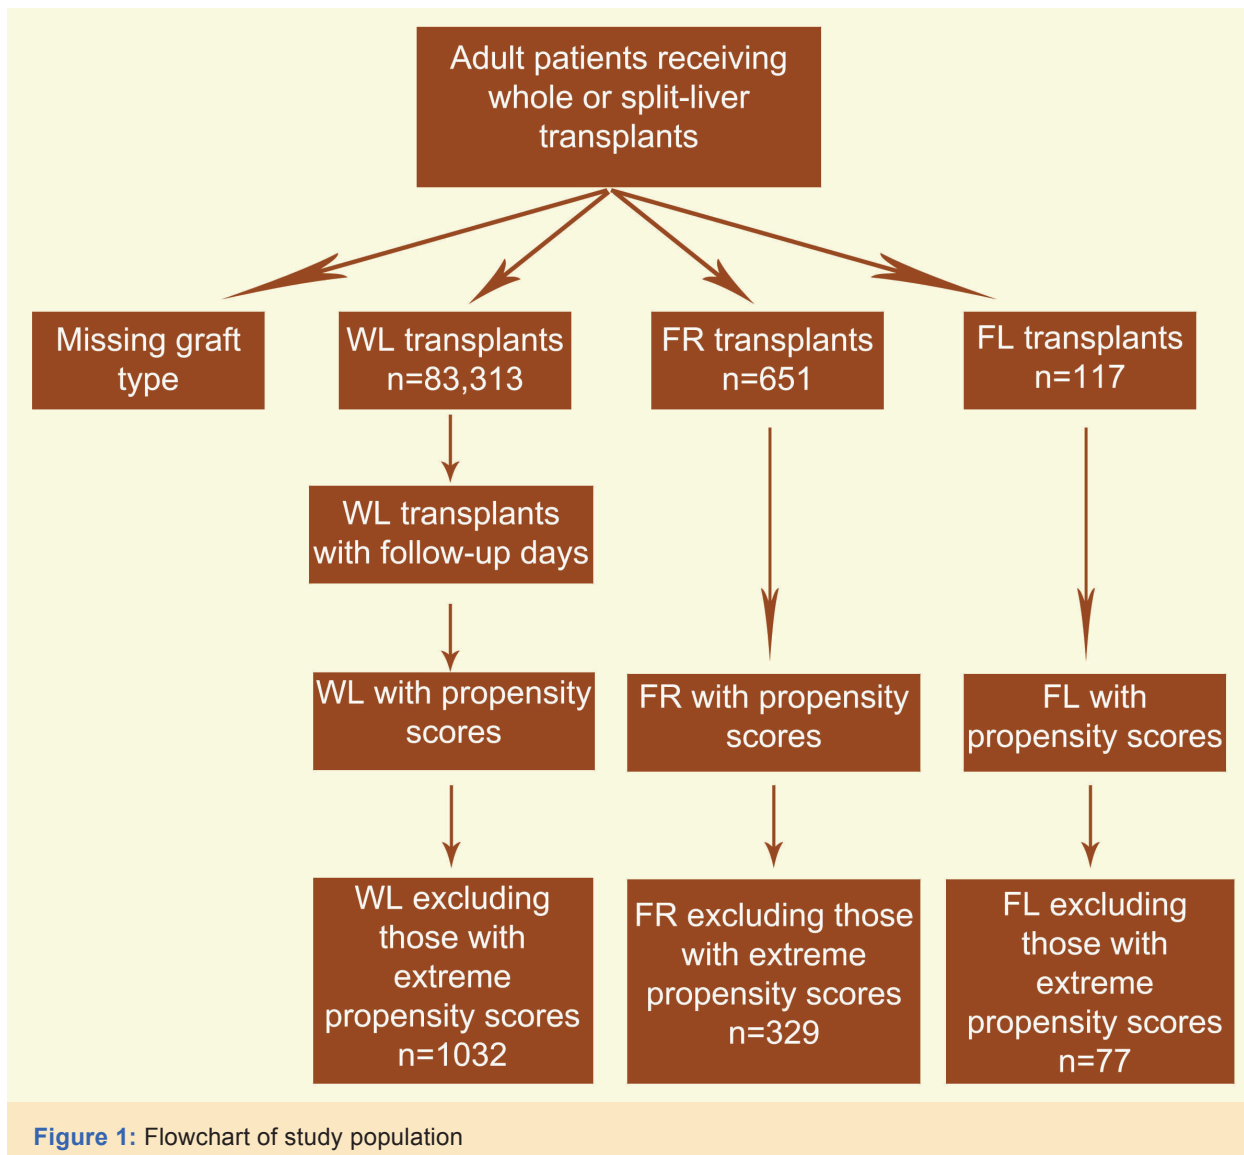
Adult patients receiving whole or split-liver transplants

Missing graft type

WL transplants n=83,313

FR transplants n=651

FL transplants n=117

WL transplants with follow-up days

WL with propensity scores

FR with propensity scores

FL with propensity scores

WL excluding those with extreme propensity scores n=1032

FR excluding those with extreme propensity scores n=329

FL excluding those with extreme propensity scores n=77

Figure 1: Flowchart of study population